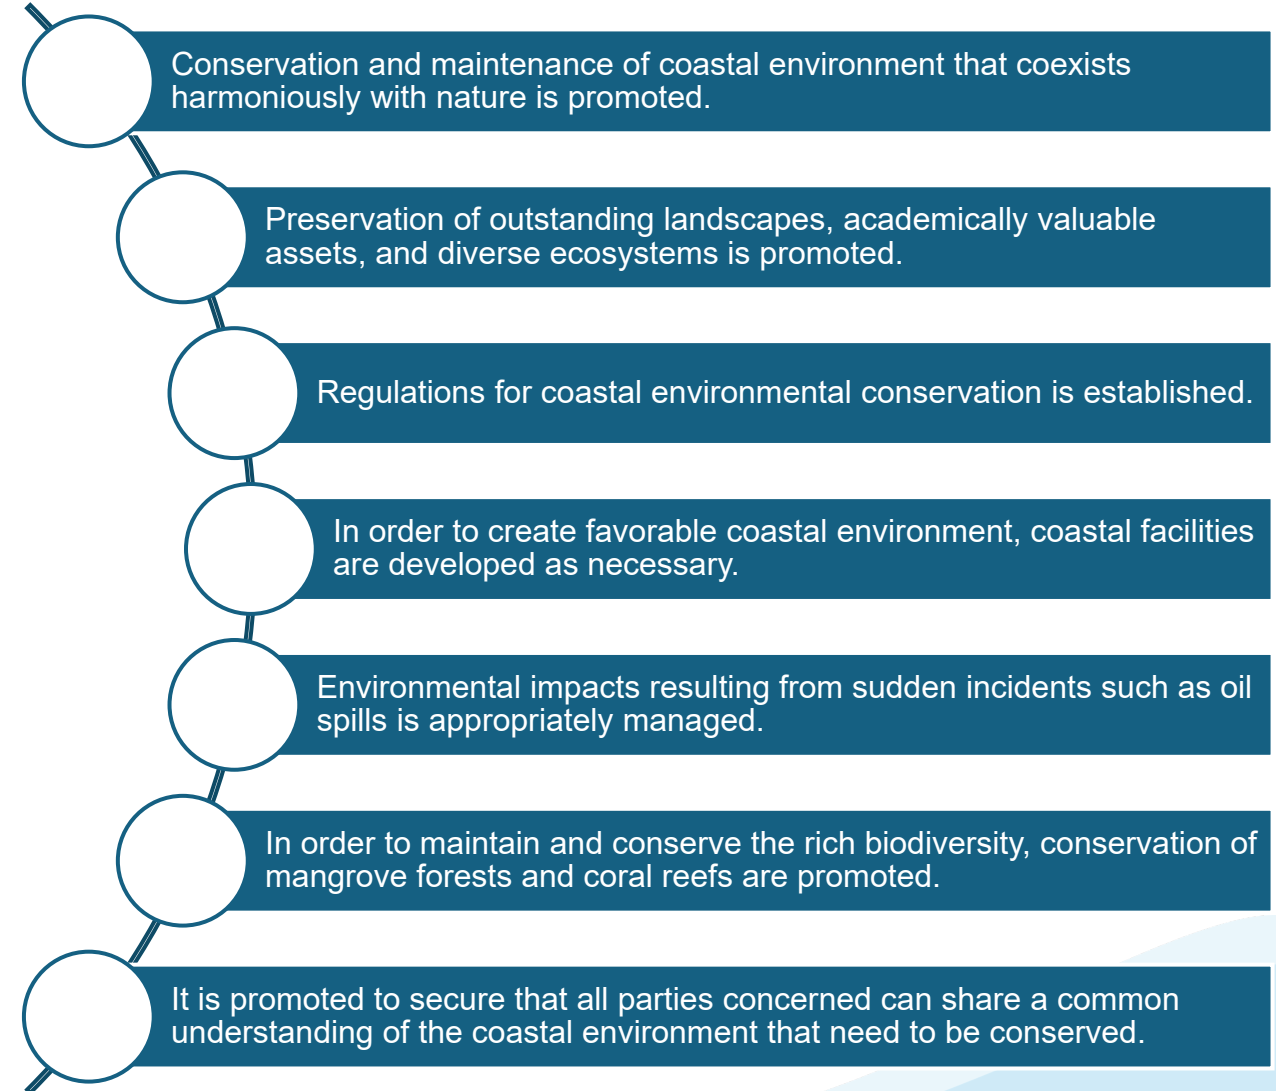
Conservation and maintenance of coastal environment that coexists harmoniously with nature is promoted.

Preservation of outstanding landscapes, academically valuable assets, and diverse ecosystems is promoted.

Regulations for coastal environmental conservation is established.

In order to create favorable coastal environment, coastal facilities are developed as necessary.

Environmental impacts resulting from sudden incidents such as oil spills is appropriately managed.

In order to maintain and conserve the rich biodiversity, conservation of mangrove forests and coral reefs are promoted.

It is promoted to secure that all parties concerned can share a common understanding of the coastal environment that need to be conserved.